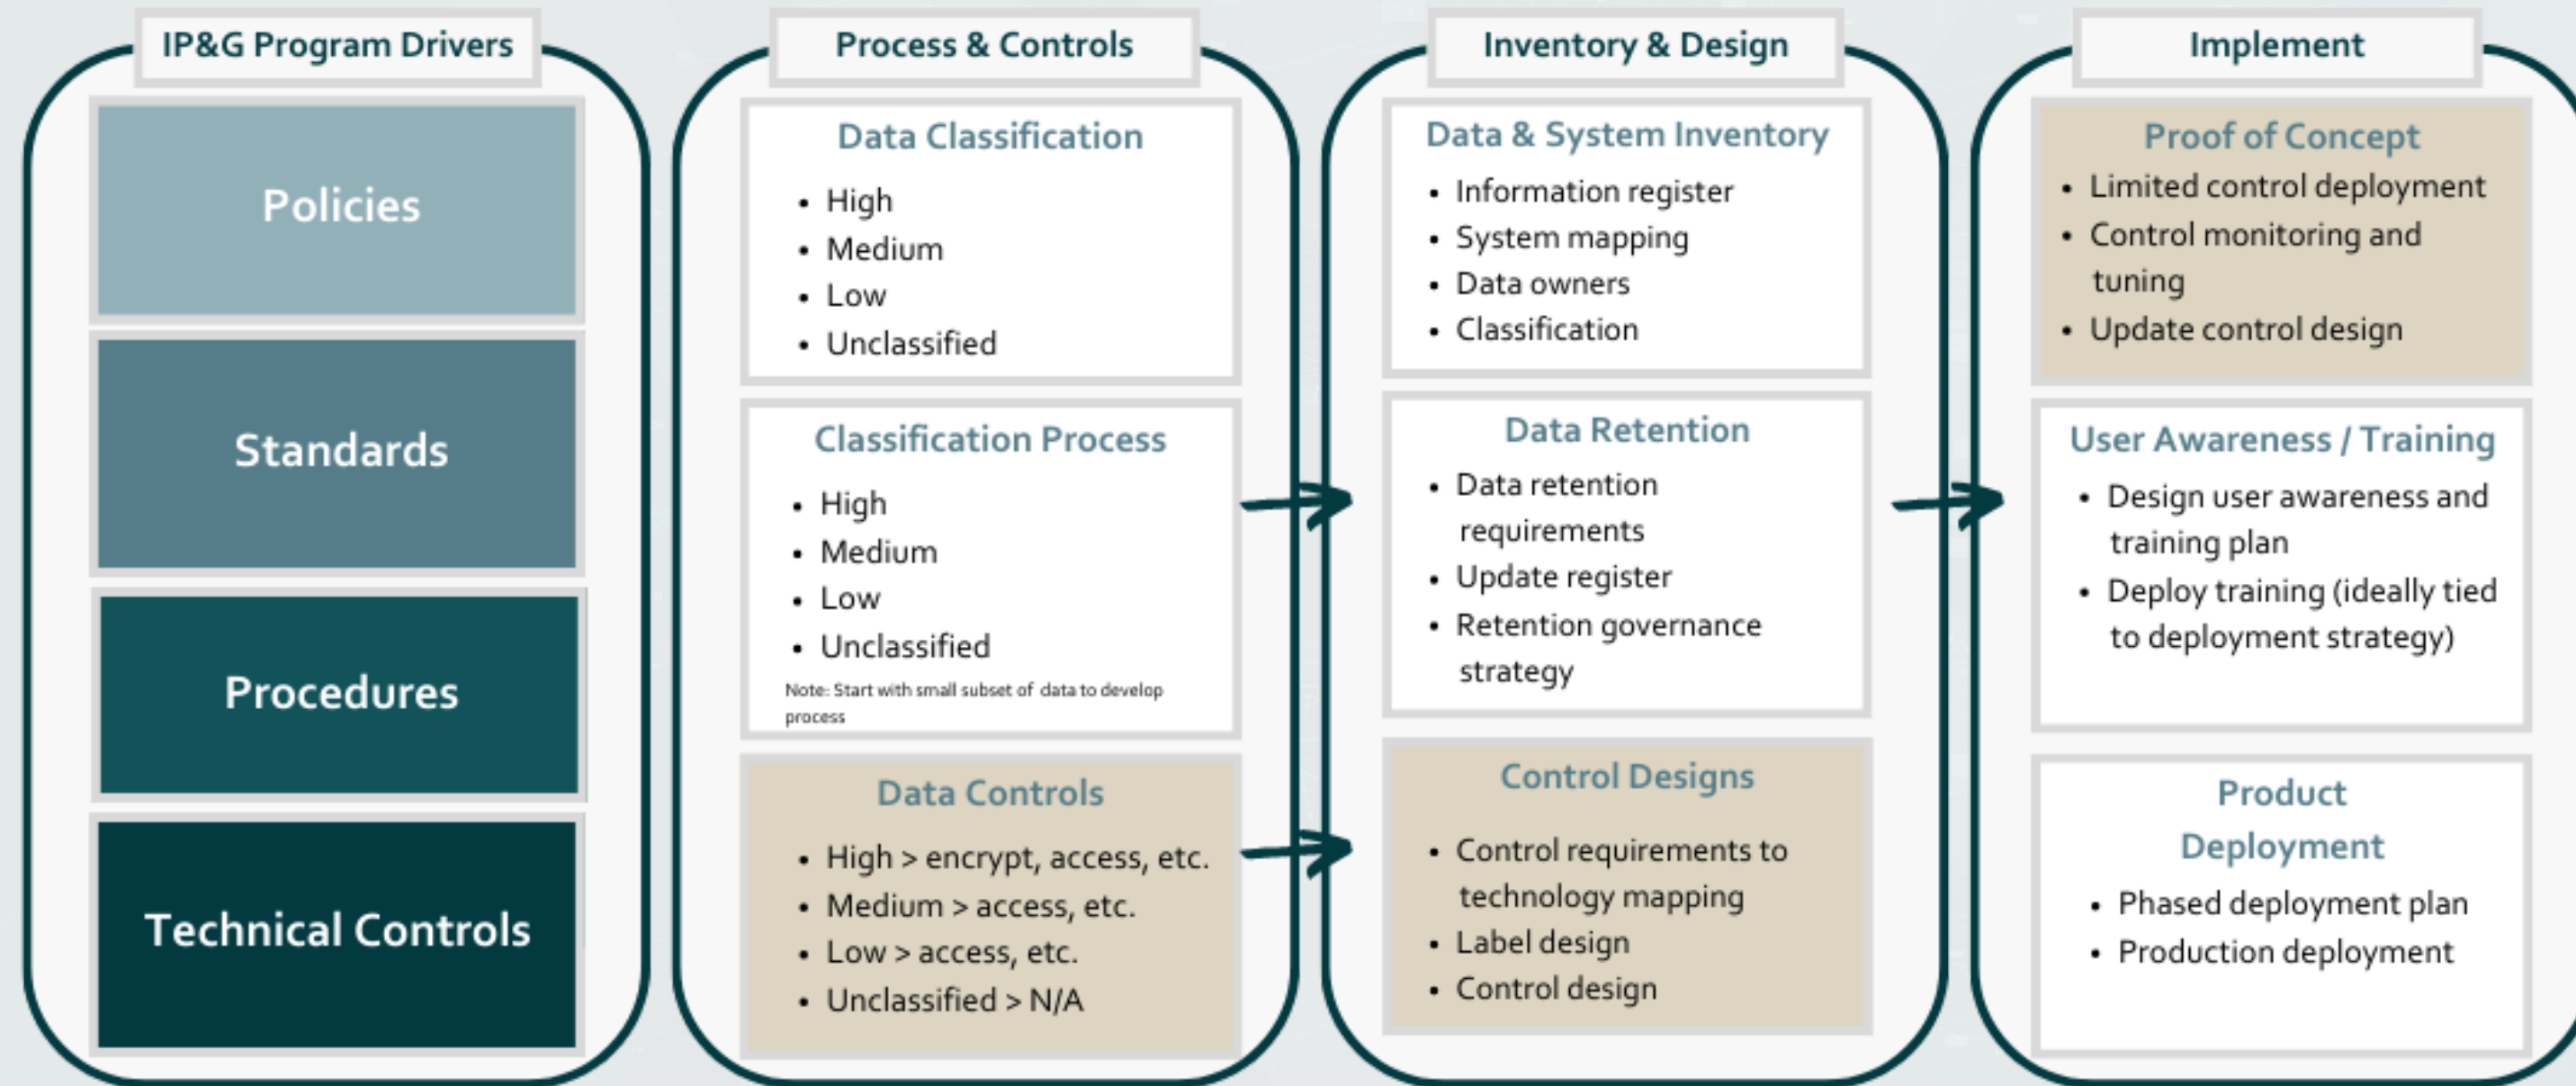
IP&G Program Drivers

Policies

Standards

Procedures

Technical Controls

Process & Controls

Data Classification

- High
- Medium
- Low
- Unclassified

Classification Process

- High
- Medium
- Low
- Unclassified

Note: Start with small subset of data to develop process

Data Controls

- High > encrypt, access, etc.
- Medium > access, etc.
- Low > access, etc.
- Unclassified > N/A

Inventory & Design

Data & System Inventory

- Information register
- System mapping
- Data owners
- Classification

Data Retention

- Data retention requirements
- Update register
- Retention governance strategy

Control Designs

- Control requirements to technology mapping
- Label design
- Control design

Implement

Proof of Concept

- Limited control deployment
- Control monitoring and tuning
- Update control design

User Awareness / Training

- Design user awareness and training plan
- Deploy training (ideally tied to deployment strategy)

Product Deployment

- Phased deployment plan
- Production deployment